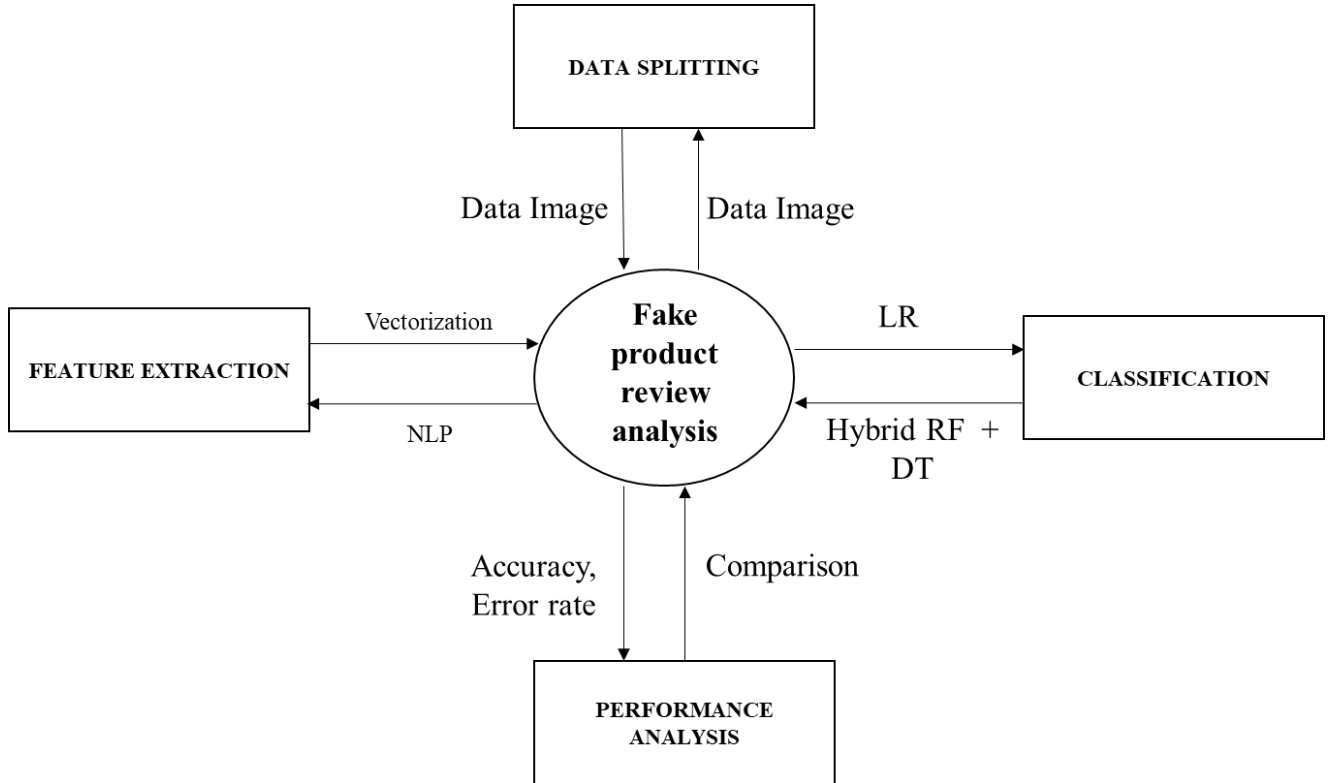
DATA SPLITTING

Data Image

Data Image

Vectorization

FEATURE EXTRACTION

NLP

Fake product review analysis

LR

CLASSIFICATION

Hybrid RF + DT

Accuracy, Error rate

Comparison

PERFORMANCE ANALYSIS